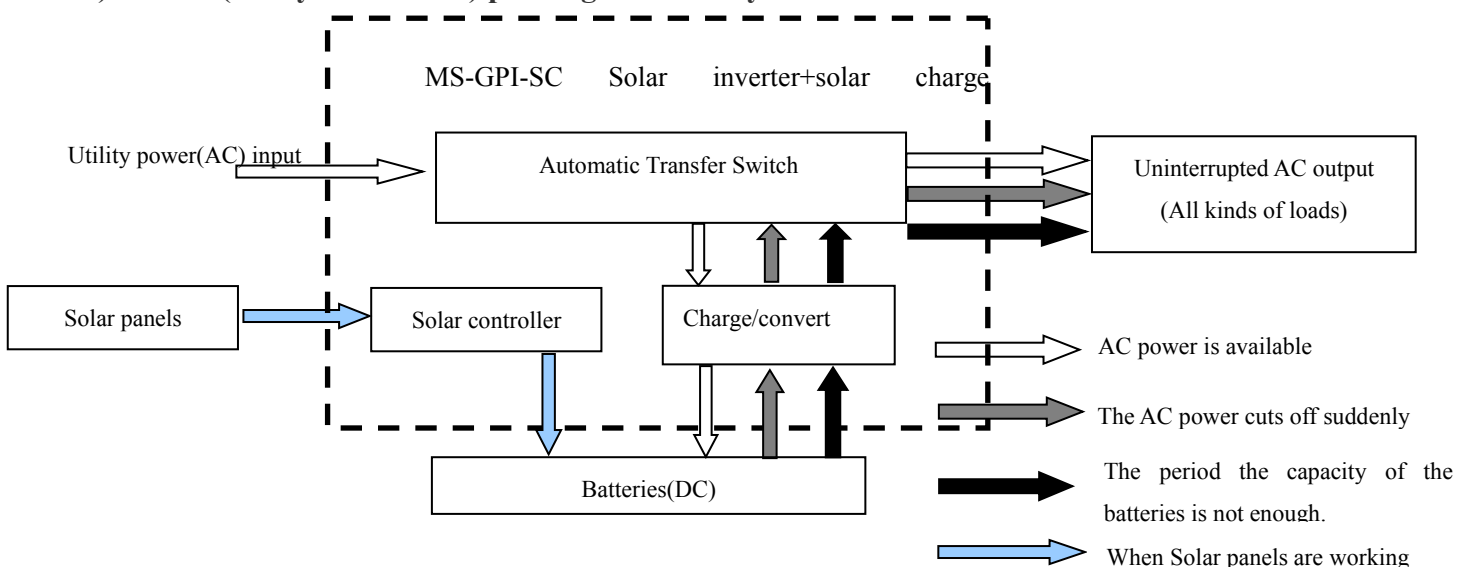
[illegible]

MS-GPI-SC Solar inverter+solar charge

Utility power(AC) input

Automatic Transfer Switch

Uninterrupted AC output (All kinds of loads)

Solar panels

Solar controller

Charge/convert

AC power is available

The AC power cuts off suddenly

Batteries(DC)

The period the capacity of the batteries is not enough.

When Solar panels are working